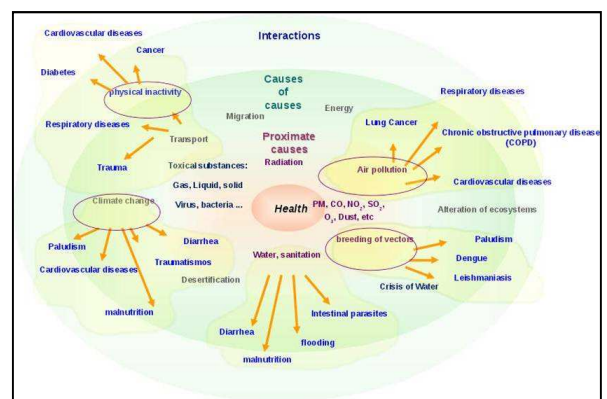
Interactions

Cardiovascular diseases
Cancer
Diabetes
physical inactivity
Respiratory diseases
Transport
Trauma

Causes of causes
Migration
Energy

Proximate causes
Radiation

Toxical substances:
Gas, Liquid, solid
Virus, bacteria ...

Health
PM, CO, $NO_2$, $SO_2$, $O_3$, Dust, etc

Respiratory diseases
Lung Cancer
Chronic obstructive pulmonary disease (COPD)
Air pollution
Cardiovascular diseases
Alteration of ecosystems

Climate change
Paludism
Diarrhea
Cardiovascular diseases
Traumatismos
Desertification
malnutrition

Water, sanitation
breeding of vectors
Paludism
Dengue
Leishmaniasis
Crisis of Water

Diarrhea
malnutrition
flooding
Intestinal parasites